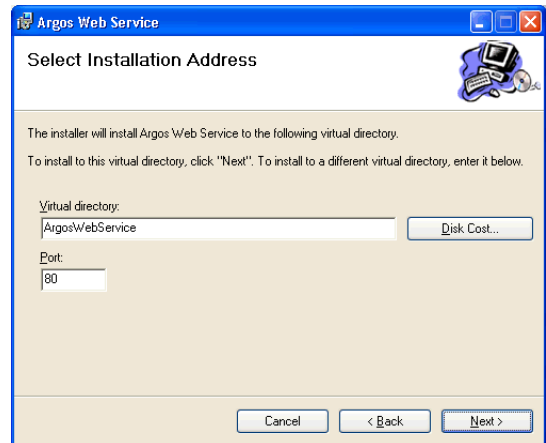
Argos Web Service

Select Installation Address

The installer will install Argos Web Service to the following virtual directory.

To install to this virtual directory, click "Next". To install to a different virtual directory, enter it below.

Virtual directory:

ArgosWebService

Disk Cost...

Port:

80

Cancel

< Back

Next >